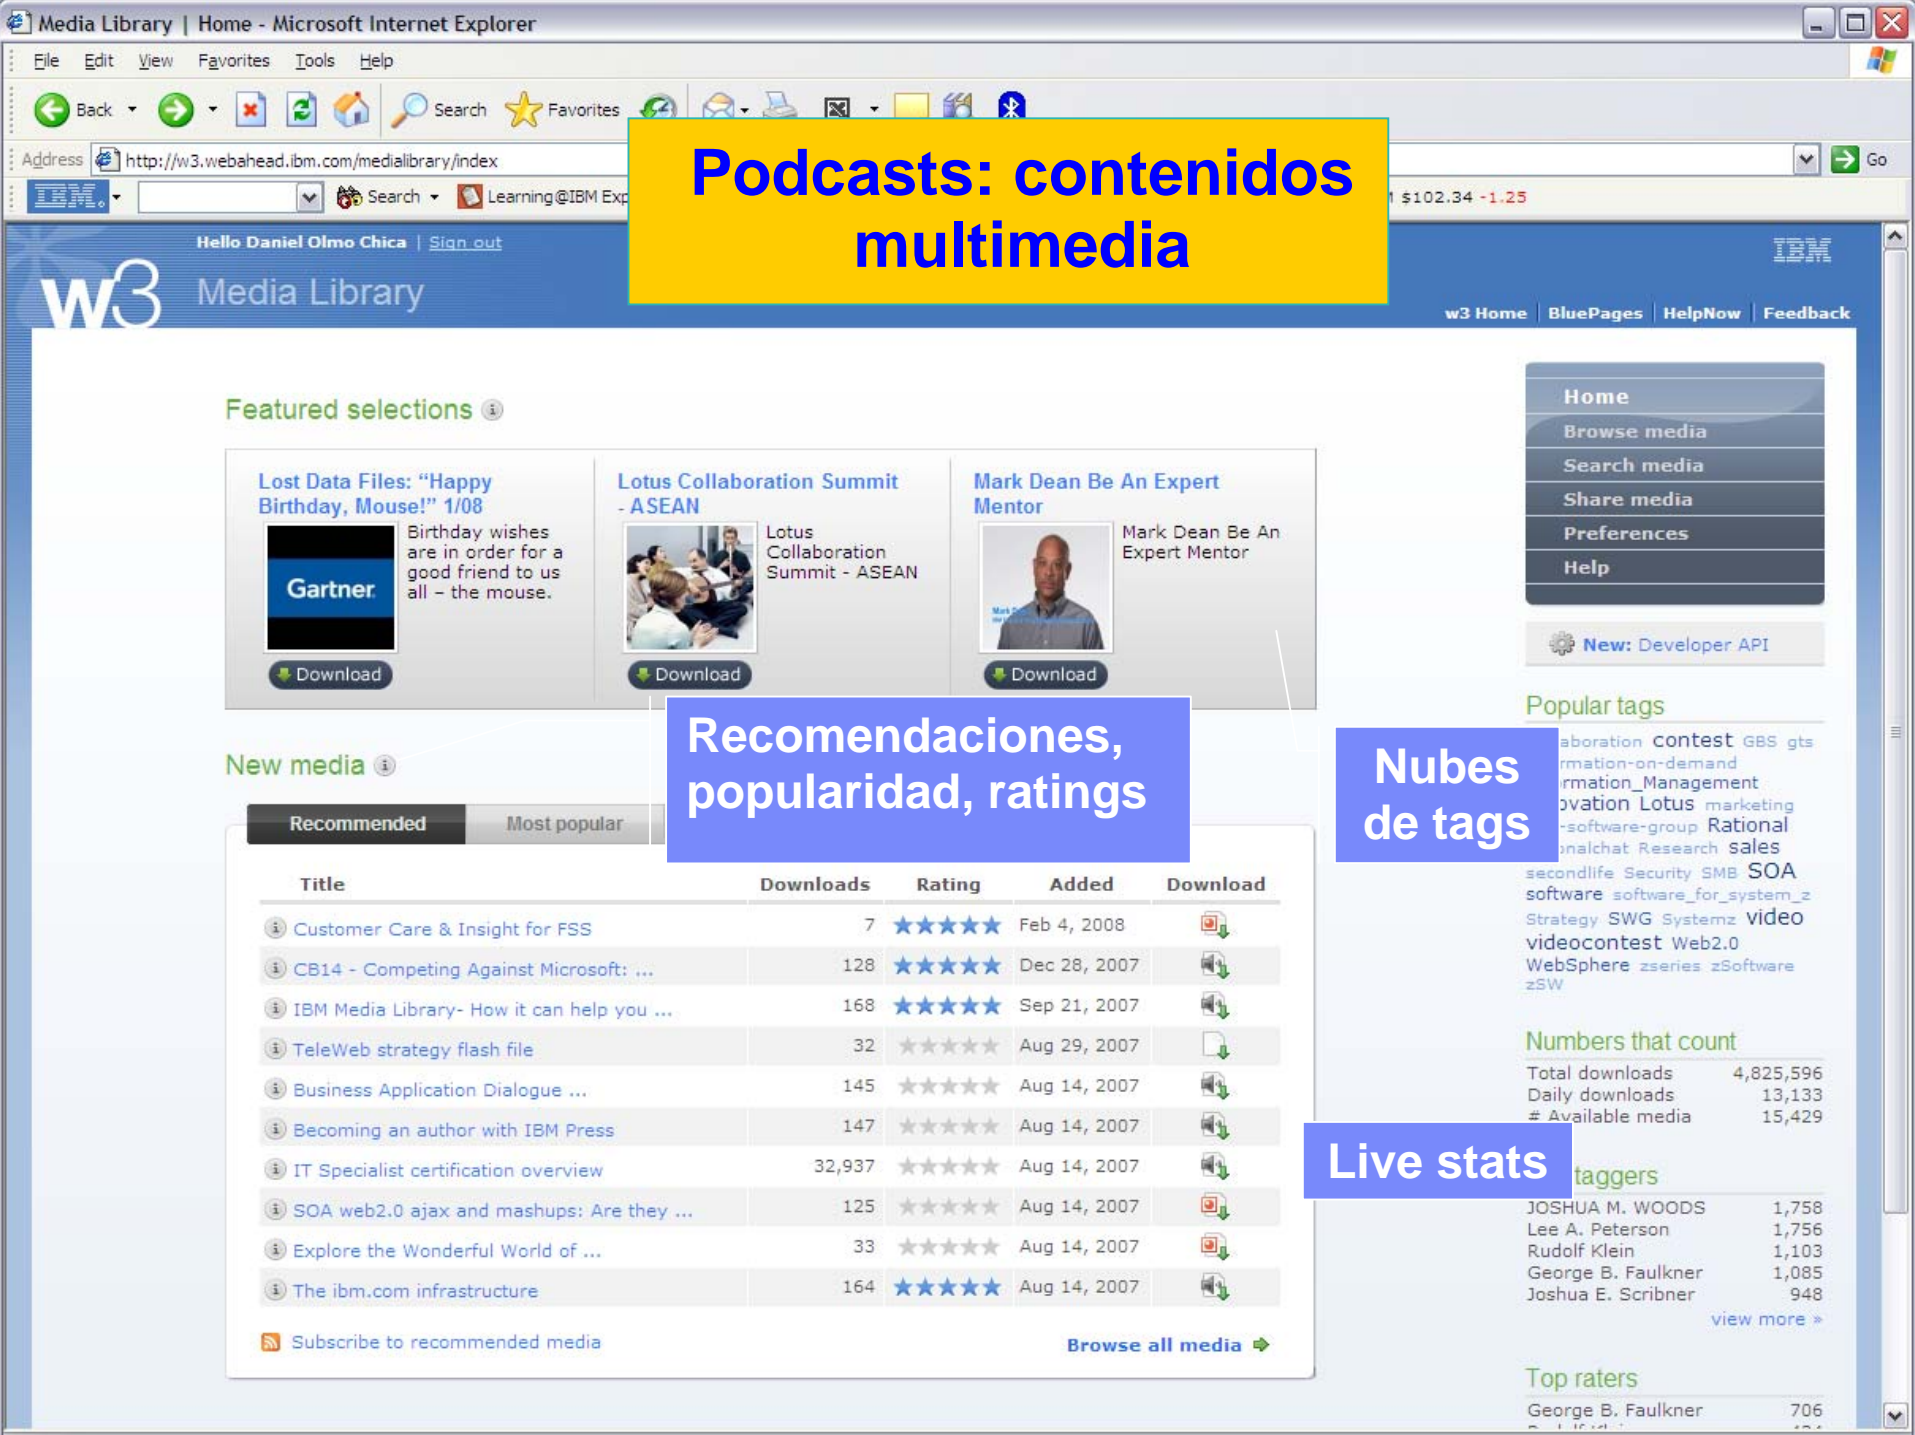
Media Library | Home - Microsoft Internet Explorer

File Edit View Favorites Tools Help

Back Search Favorites

Address http://w3.webahead.ibm.com/medialibrary/index Go

IBM Search Learning@IBM Exp $102.34 -1.25

Podcasts: contenidos multimedia

Hello Daniel Olmo Chica | Sign out

w3 Media Library

IBM

w3 Home | BluePages | HelpNow | Feedback

Featured selections

Lost Data Files: "Happy Birthday, Mouse!" 1/08
Gartner
Birthday wishes are in order for a good friend to us all – the mouse.
Download

Lotus Collaboration Summit - ASEAN
Lotus Collaboration Summit - ASEAN
Download

Mark Dean Be An Expert Mentor
Mark Dean Be An Expert Mentor
Download

Recomendaciones, popularidad, ratings

Nubes de tags

New media

Recommended | Most popular

| Title | Downloads | Rating | Added | Download |
|---|---|---|---|---|
| Customer Care & Insight for FSS | 7 | ★★★★★ | Feb 4, 2008 | |
| CB14 - Competing Against Microsoft: ... | 128 | ★★★★★ | Dec 28, 2007 | |
| IBM Media Library- How it can help you ... | 168 | ★★★★★ | Sep 21, 2007 | |
| TeleWeb strategy flash file | 32 | ★★★★★ | Aug 29, 2007 | |
| Business Application Dialogue ... | 145 | ★★★★★ | Aug 14, 2007 | |
| Becoming an author with IBM Press | 147 | ★★★★★ | Aug 14, 2007 | |
| IT Specialist certification overview | 32,937 | ★★★★★ | Aug 14, 2007 | |
| SOA web2.0 ajax and mashups: Are they ... | 125 | ★★★★★ | Aug 14, 2007 | |
| Explore the Wonderful World of ... | 33 | ★★★★★ | Aug 14, 2007 | |
| The ibm.com infrastructure | 164 | ★★★★★ | Aug 14, 2007 | |

Subscribe to recommended media

Browse all media

Home
Browse media
Search media
Share media
Preferences
Help

New: Developer API

Popular tags
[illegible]aboration contest GBS gts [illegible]rmation-on-demand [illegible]rmation_Management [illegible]ovation Lotus marketing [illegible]-software-group Rational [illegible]onalchat Research sales secondlife Security SMB SOA software software_for_system_z Strategy SWG Systemz video videocontest Web2.0 WebSphere zseries zSoftware zSW

Numbers that count
Total downloads 4,825,596
Daily downloads 13,133
# Available media 15,429

Live stats

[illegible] taggers
JOSHUA M. WOODS 1,758
Lee A. Peterson 1,756
Rudolf Klein 1,103
George B. Faulkner 1,085
Joshua E. Scribner 948
view more »

Top raters
George B. Faulkner 706